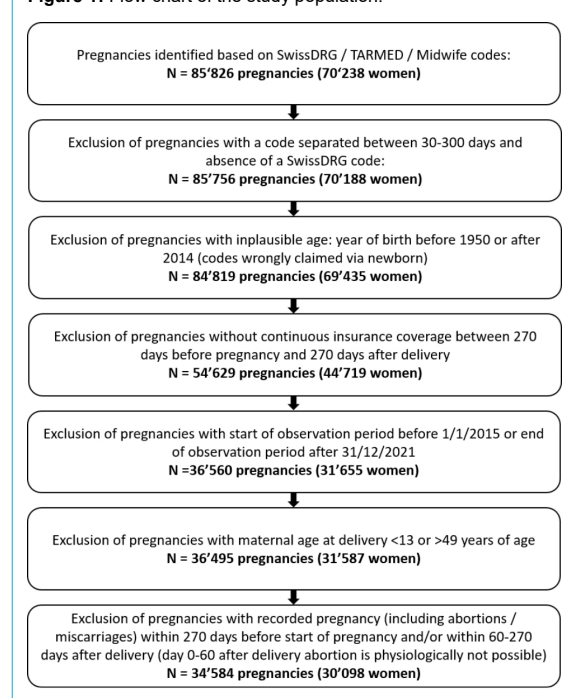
Figure 1: Flow chart of the study population.

Pregnancies identified based on SwissDRG / TARMED / Midwife codes:
N = 85'826 pregnancies (70'238 women)

Exclusion of pregnancies with a code separated between 30-300 days and absence of a SwissDRG code:
N = 85'756 pregnancies (70'188 women)

Exclusion of pregnancies with inplausible age: year of birth before 1950 or after 2014 (codes wrongly claimed via newborn)
N = 84'819 pregnancies (69'435 women)

Exclusion of pregnancies without continuous insurance coverage between 270 days before pregnancy and 270 days after delivery
N = 54'629 pregnancies (44'719 women)

Exclusion of pregnancies with start of observation period before 1/1/2015 or end of observation period after 31/12/2021
N =36'560 pregnancies (31'655 women)

Exclusion of pregnancies with maternal age at delivery <13 or >49 years of age
N = 36'495 pregnancies (31'587 women)

Exclusion of pregnancies with recorded pregnancy (including abortions / miscarriages) within 270 days before start of pregnancy and/or within 60-270 days after delivery (day 0-60 after delivery abortion is physiologically not possible)
N = 34'584 pregnancies (30'098 women)